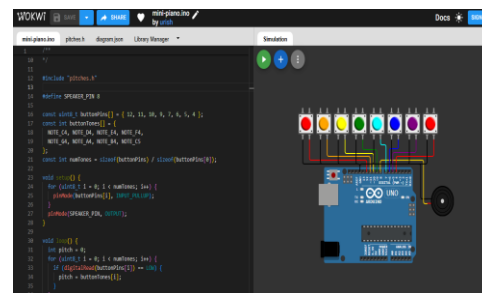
WOKWI SAVE SHARE mini-piano.ino by urish Docs

mini-piano.ino pitches.h diagram.json Library Manager

Simulation

10 */
11
12 #include "pitches.h"
13
14 #define SPEAKER_PIN 8
15
16 const uint8_t buttonPins[] = { 12, 11, 10, 9, 7, 6, 5, 4 };
17 const int buttonTones[] = {
18 NOTE_C4, NOTE_D4, NOTE_E4, NOTE_F4,
19 NOTE_G4, NOTE_A4, NOTE_B4, NOTE_C5
20 };
21 const int numTones = sizeof(buttonPins) / sizeof(buttonPins[0]);
22
23 void setup() {
24 for (uint8_t i = 0; i < numTones; i++) {
25 pinMode(buttonPins[i], INPUT_PULLUP);
26 }
27 pinMode(SPEAKER_PIN, OUTPUT);
28 }
29
30 void loop() {
31 int pitch = 0;
32 for (uint8_t i = 0; i < numTones; i++) {
33 if (digitalRead(buttonPins[i]) == LOW) {
34 pitch = buttonTones[i];
35 }

UNO